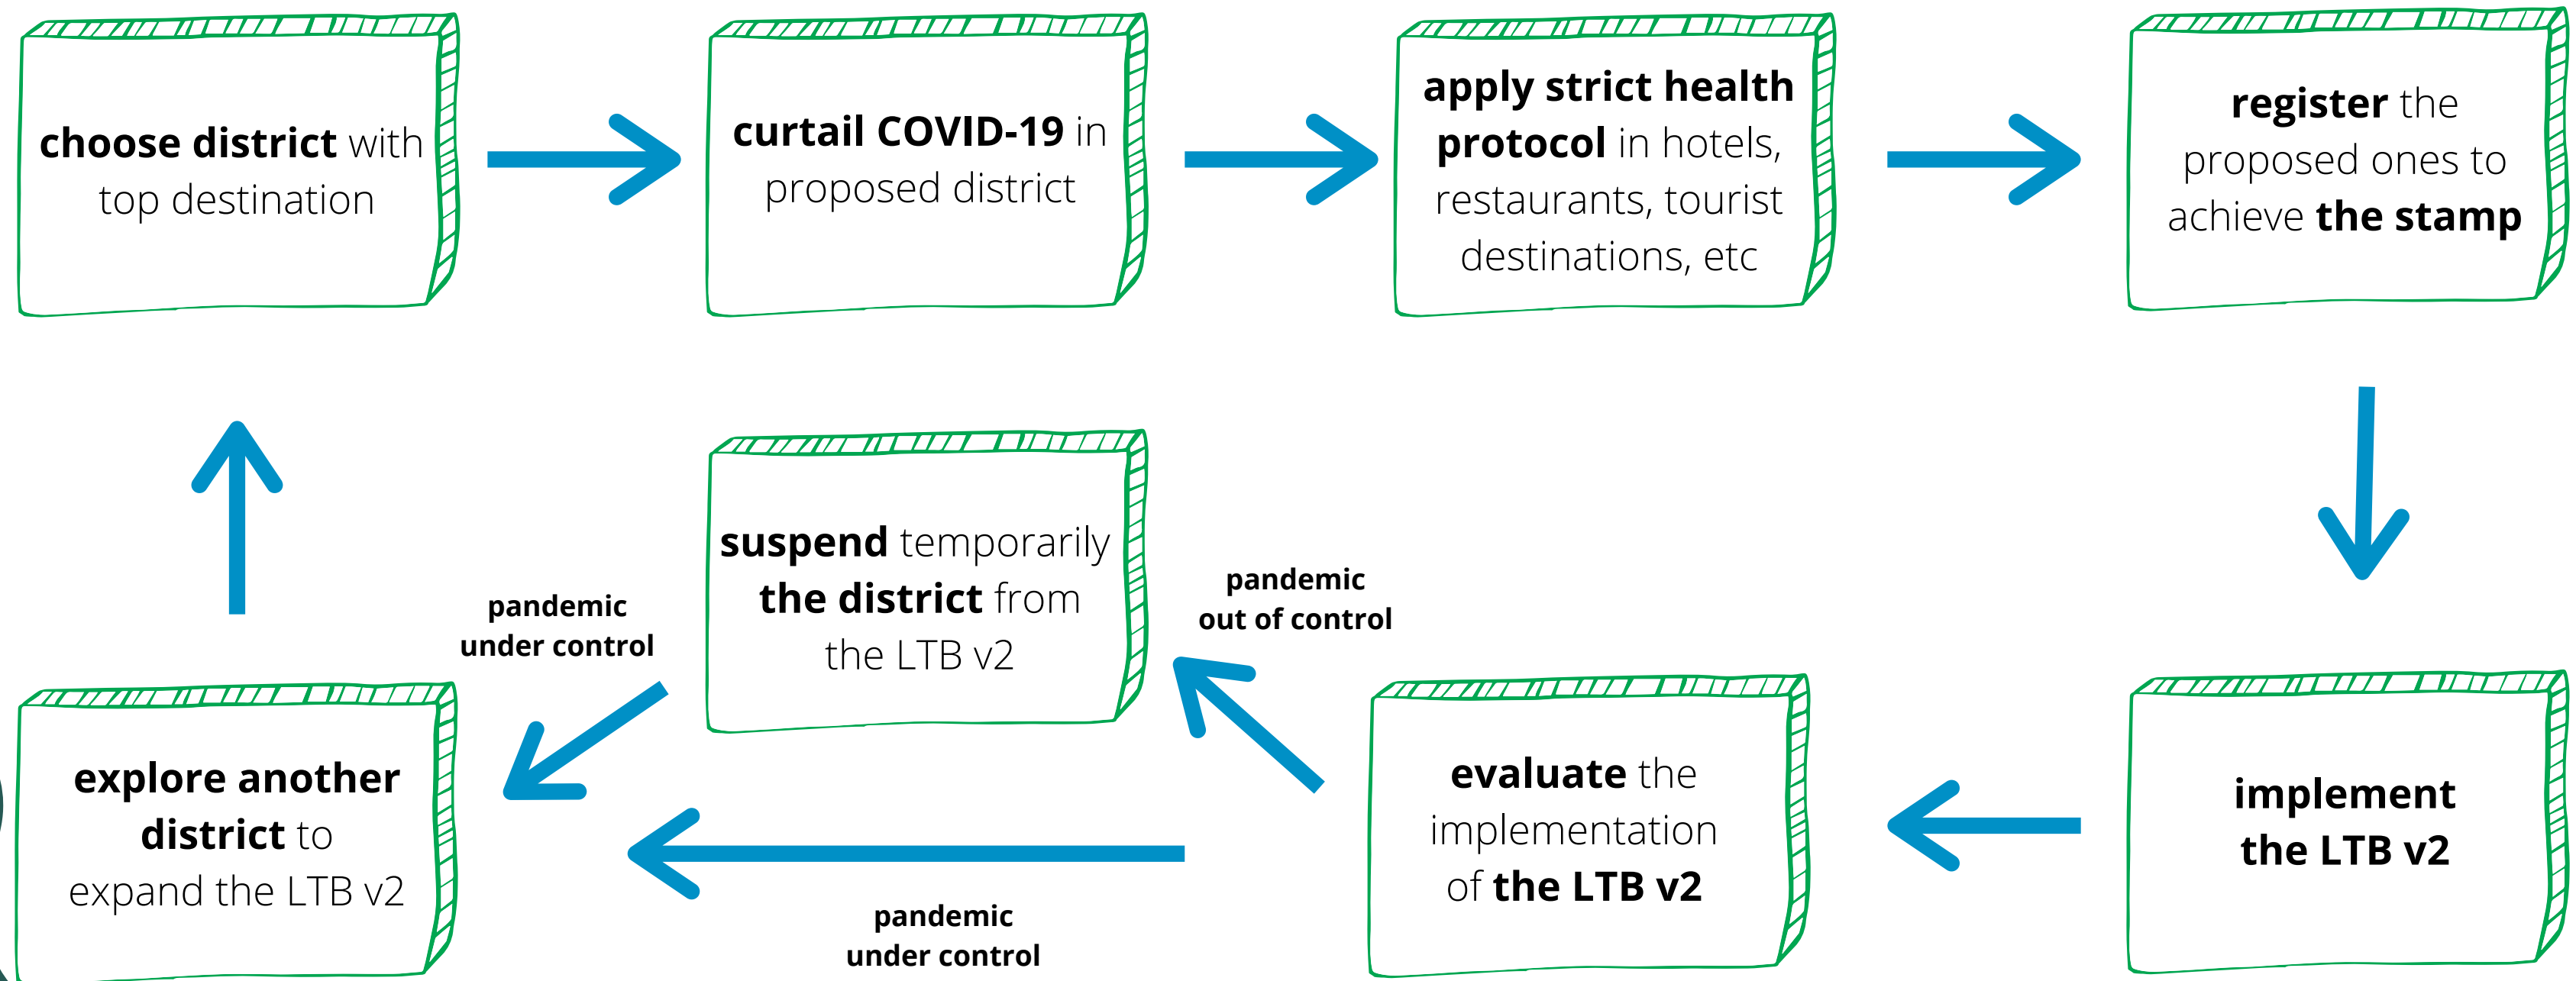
choose district with top destination

curtail COVID-19 in proposed district

apply strict health protocol in hotels, restaurants, tourist destinations, etc

register the proposed ones to achieve the stamp

implement the LTB v2

evaluate the implementation of the LTB v2

pandemic out of control

suspend temporarily the district from the LTB v2

pandemic under control

explore another district to expand the LTB v2

pandemic under control